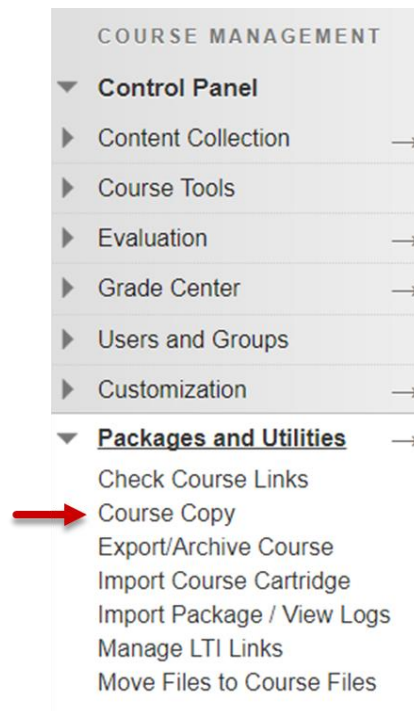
COURSE MANAGEMENT

Control Panel

Content Collection

Course Tools

Evaluation

Grade Center

Users and Groups

Customization

Packages and Utilities

Check Course Links

Course Copy

Export/Archive Course

Import Course Cartridge

Import Package / View Logs

Manage LTI Links

Move Files to Course Files